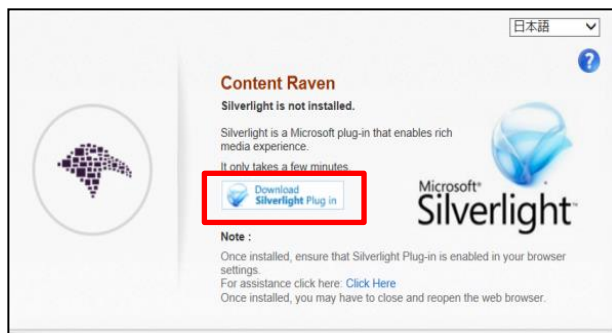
日本語

?

Content Raven

Silverlight is not installed.

Silverlight is a Microsoft plug-in that enables rich media experience.

It only takes a few minutes.

Download
Silverlight Plug in

Microsoft®
Silverlight™

Note :

Once installed, ensure that Silverlight Plug-in is enabled in your browser settings.
For assistance click here: Click Here
Once installed, you may have to close and reopen the web browser.